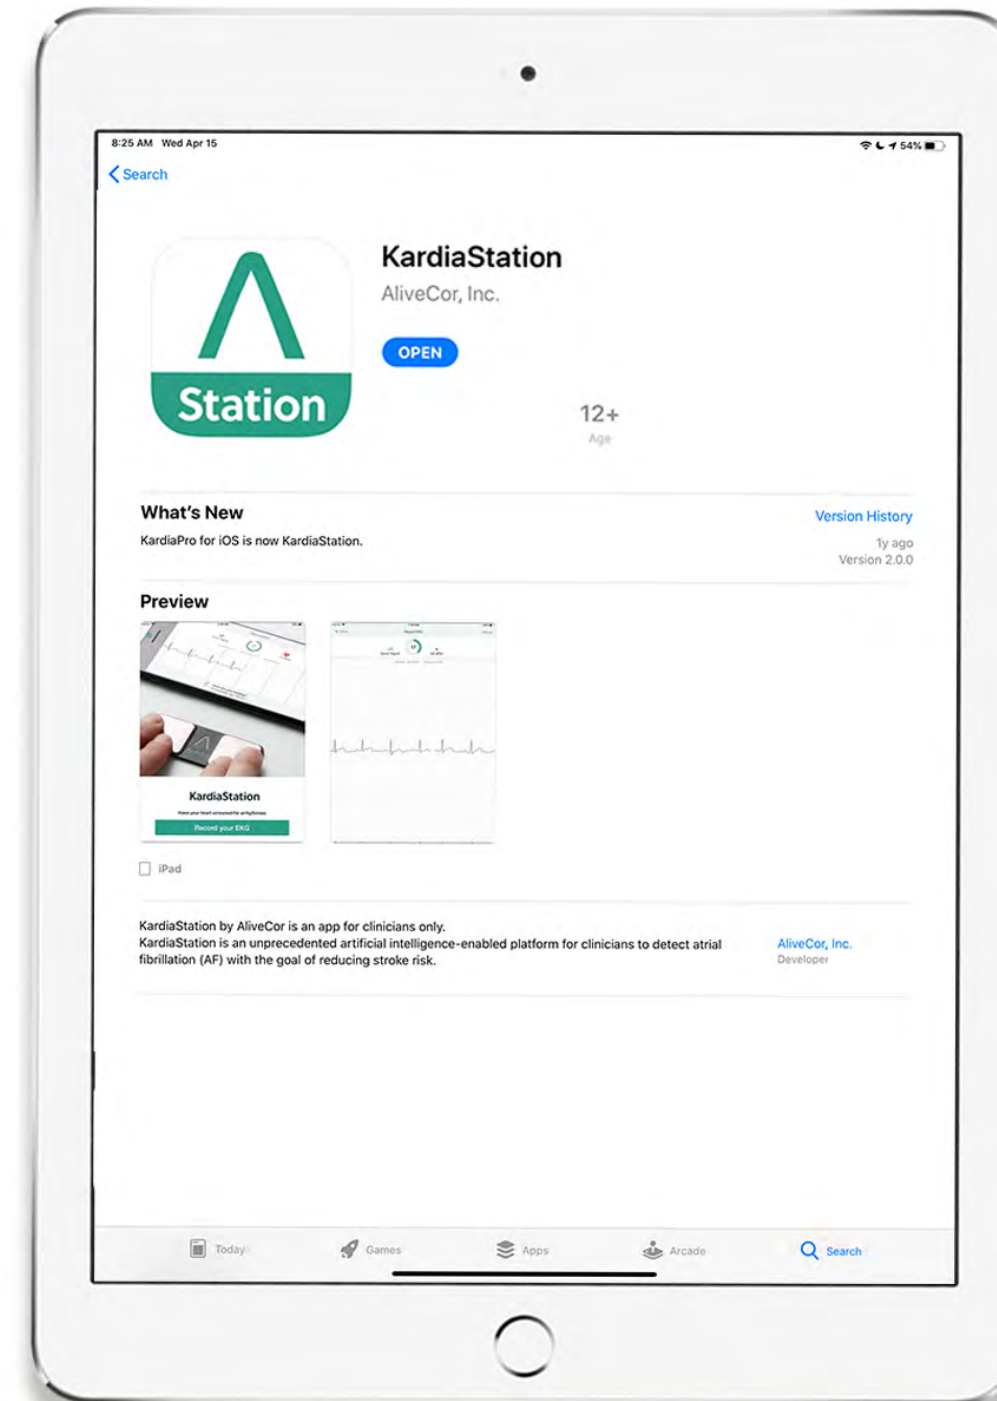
8:25 AM Wed Apr 15

54%

Search

Station

KardiaStation

AliveCor, Inc.

OPEN

12+
Age

What's New

Version History

KardiaPro for iOS is now KardiaStation.

1y ago
Version 2.0.0

Preview

KardiaStation

Record your EKG

iPad

KardiaStation by AliveCor is an app for clinicians only.
KardiaStation is an unprecedented artificial intelligence-enabled platform for clinicians to detect atrial fibrillation (AF) with the goal of reducing stroke risk.

AliveCor, Inc.
Developer

Today Games Apps Arcade Search